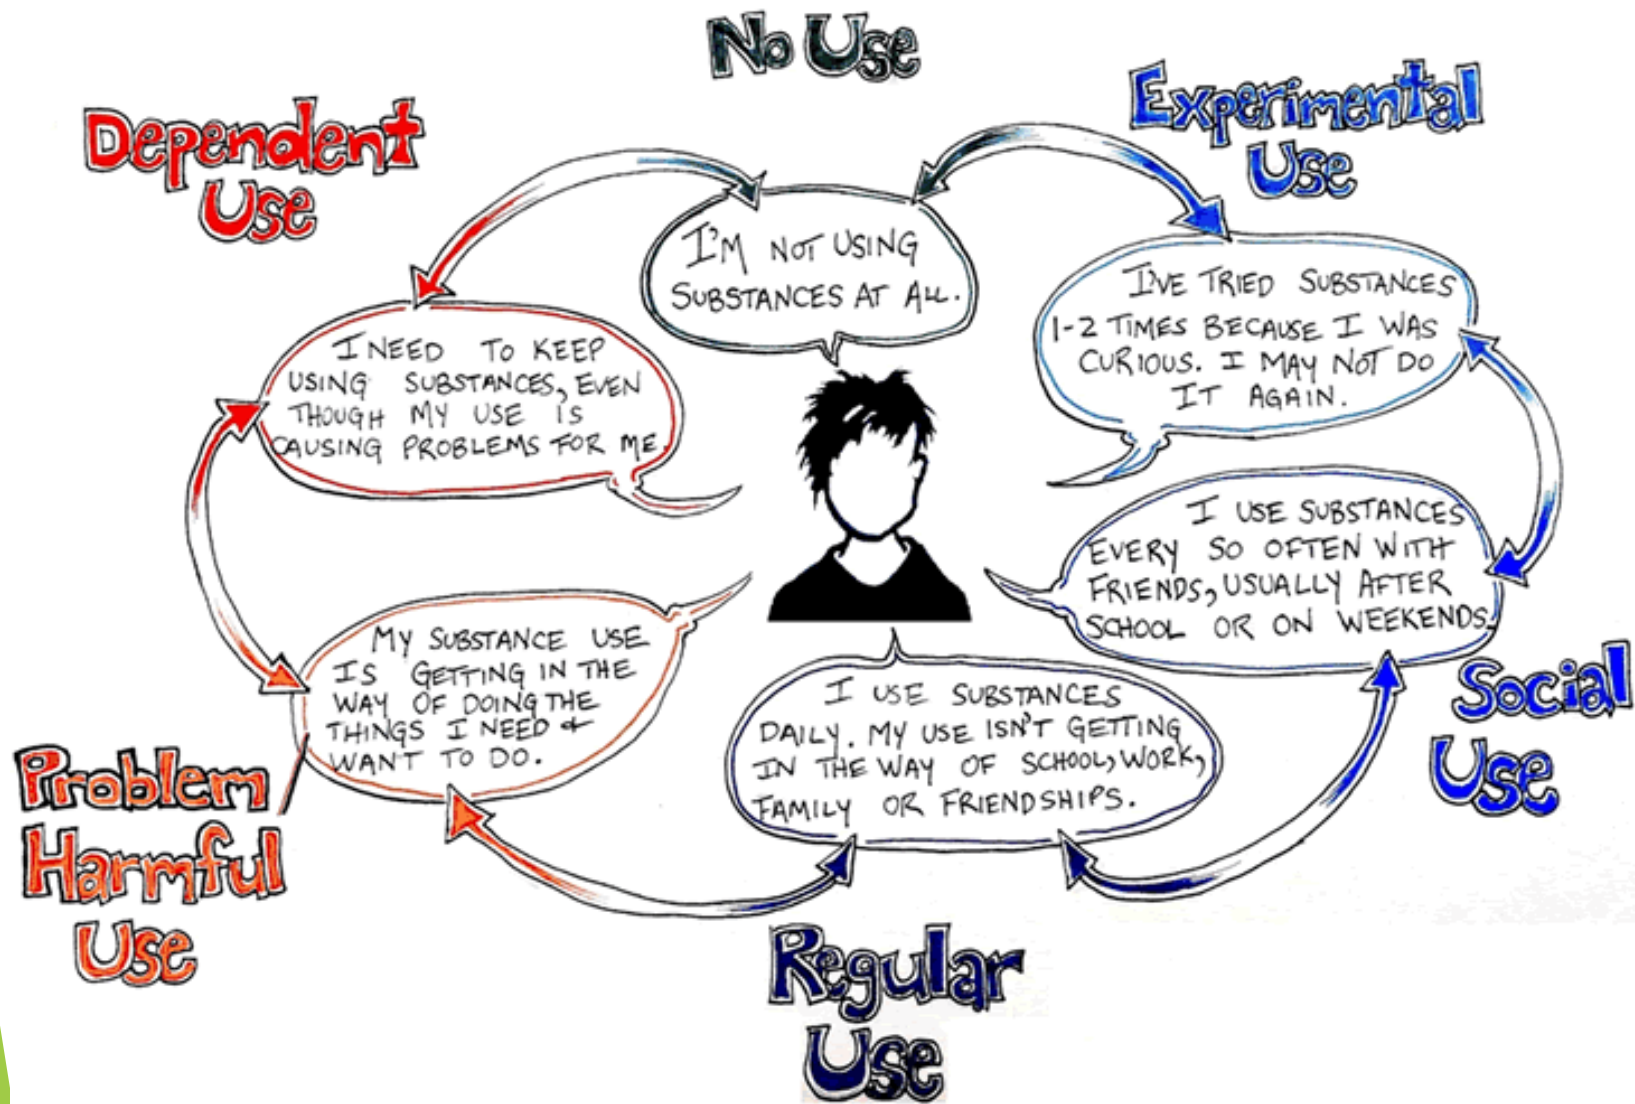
No Use

I'M NOT USING SUBSTANCES AT ALL.

Experimental Use

I'VE TRIED SUBSTANCES 1-2 TIMES BECAUSE I WAS CURIOUS. I MAY NOT DO IT AGAIN.

Dependent Use

I NEED TO KEEP USING SUBSTANCES, EVEN THOUGH MY USE IS CAUSING PROBLEMS FOR ME.

I USE SUBSTANCES EVERY SO OFTEN WITH FRIENDS, USUALLY AFTER SCHOOL OR ON WEEKENDS.

Social Use

MY SUBSTANCE USE IS GETTING IN THE WAY OF DOING THE THINGS I NEED & WANT TO DO.

Problem Harmful Use

I USE SUBSTANCES DAILY. MY USE ISN'T GETTING IN THE WAY OF SCHOOL, WORK, FAMILY OR FRIENDSHIPS.

Regular Use